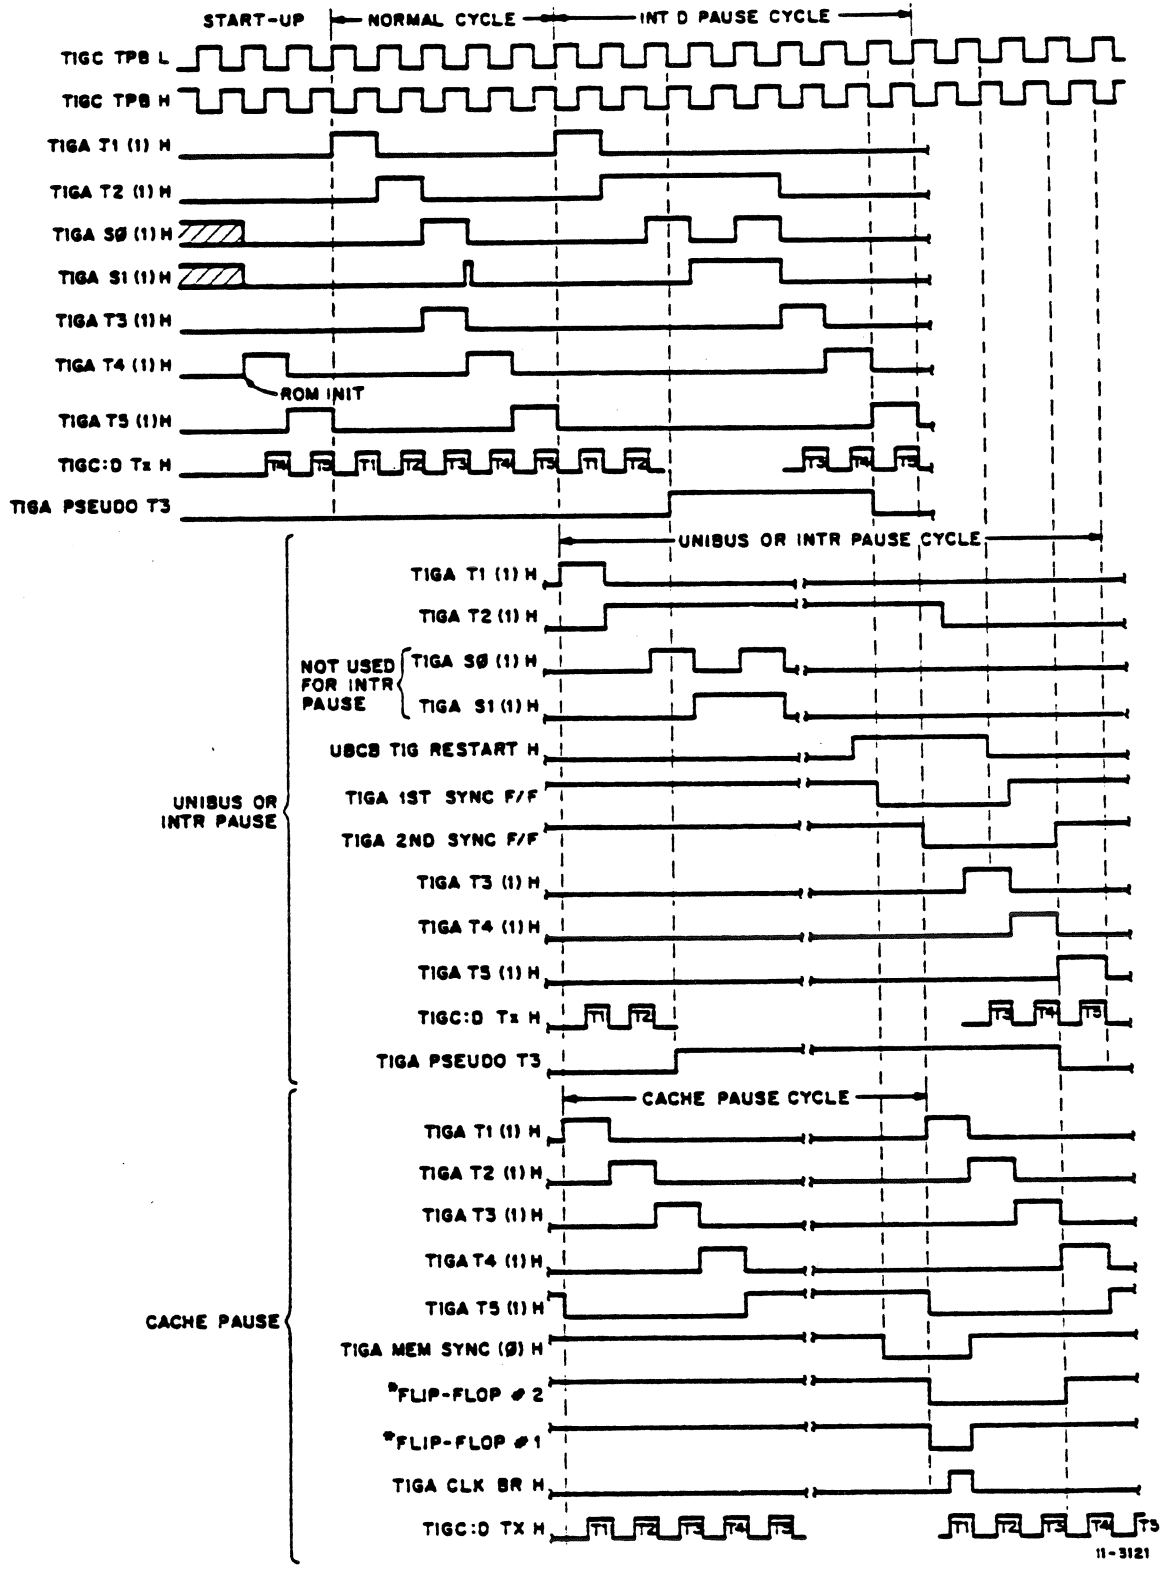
START-UP NORMAL CYCLE INT D PAUSE CYCLE

TIGC TPB L
TIGC TPB H
TIGA T1 (1) H
TIGA T2 (1) H
TIGA SØ (1) H
TIGA S1 (1) H
TIGA T3 (1) H
TIGA T4 (1) H
ROM INIT
TIGA T5 (1) H
TIGC:D Tx H
T4 T5 T1 T2 T3 T4 T5 T1 T2 T3 T4 T5
TIGA PSEUDO T3

UNIBUS OR INTR PAUSE CYCLE

UNIBUS OR INTR PAUSE
TIGA T1 (1) H
TIGA T2 (1) H
NOT USED FOR INTR PAUSE
TIGA SØ (1) H
TIGA S1 (1) H
UBCB TIG RESTART H
TIGA 1ST SYNC F/F
TIGA 2ND SYNC F/F
TIGA T3 (1) H
TIGA T4 (1) H
TIGA T5 (1) H
TIGC:D Tx H
T1 T2 T3 T4 T5
TIGA PSEUDO T3

CACHE PAUSE CYCLE

CACHE PAUSE
TIGA T1 (1) H
TIGA T2 (1) H
TIGA T3 (1) H
TIGA T4 (1) H
TIGA T5 (1) H
TIGA MEM SYNC (Ø) H
*FLIP-FLOP # 2
*FLIP-FLOP # 1
TIGA CLK BR H
TIGC:D TX H
T1 T2 T3 T4 T5 T1 T2 T3 T4 T5

11-3121